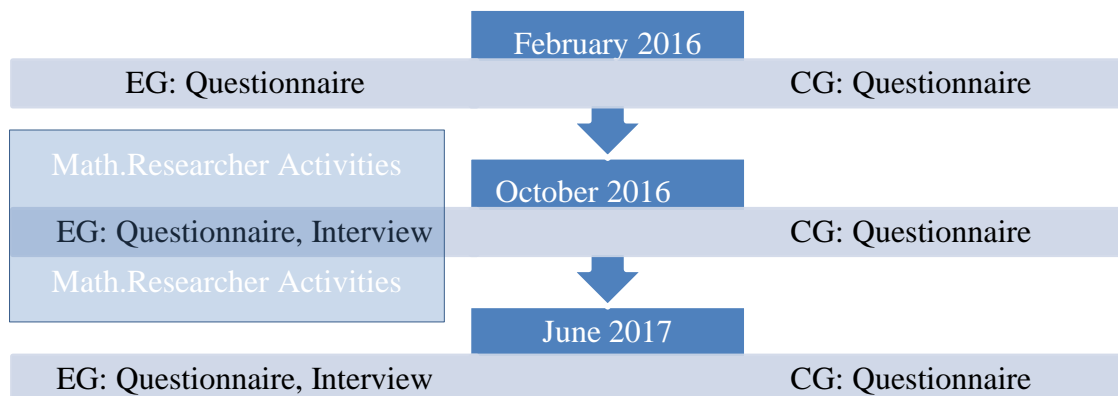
February 2016

EG: Questionnaire

CG: Questionnaire

Math.Researcher Activities

October 2016

EG: Questionnaire, Interview

CG: Questionnaire

Math.Researcher Activities

June 2017

EG: Questionnaire, Interview

CG: Questionnaire